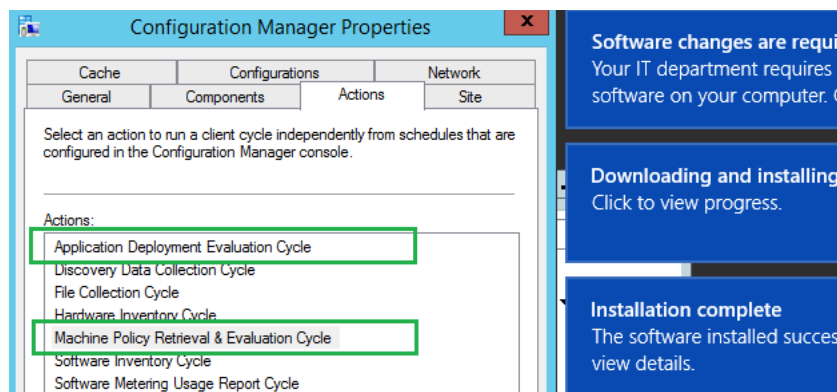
Configuration Manager Properties

Cache | Configurations | Network
General | Components | Actions | Site

Select an action to run a client cycle independently from schedules that are configured in the Configuration Manager console.

Actions:
Application Deployment Evaluation Cycle
Discovery Data Collection Cycle
File Collection Cycle
Hardware Inventory Cycle
Machine Policy Retrieval & Evaluation Cycle
Software Inventory Cycle
Software Metering Usage Report Cycle

Software changes are requi
Your IT department requires
software on your computer.

Downloading and installing
Click to view progress.

Installation complete
The software installed succes
view details.